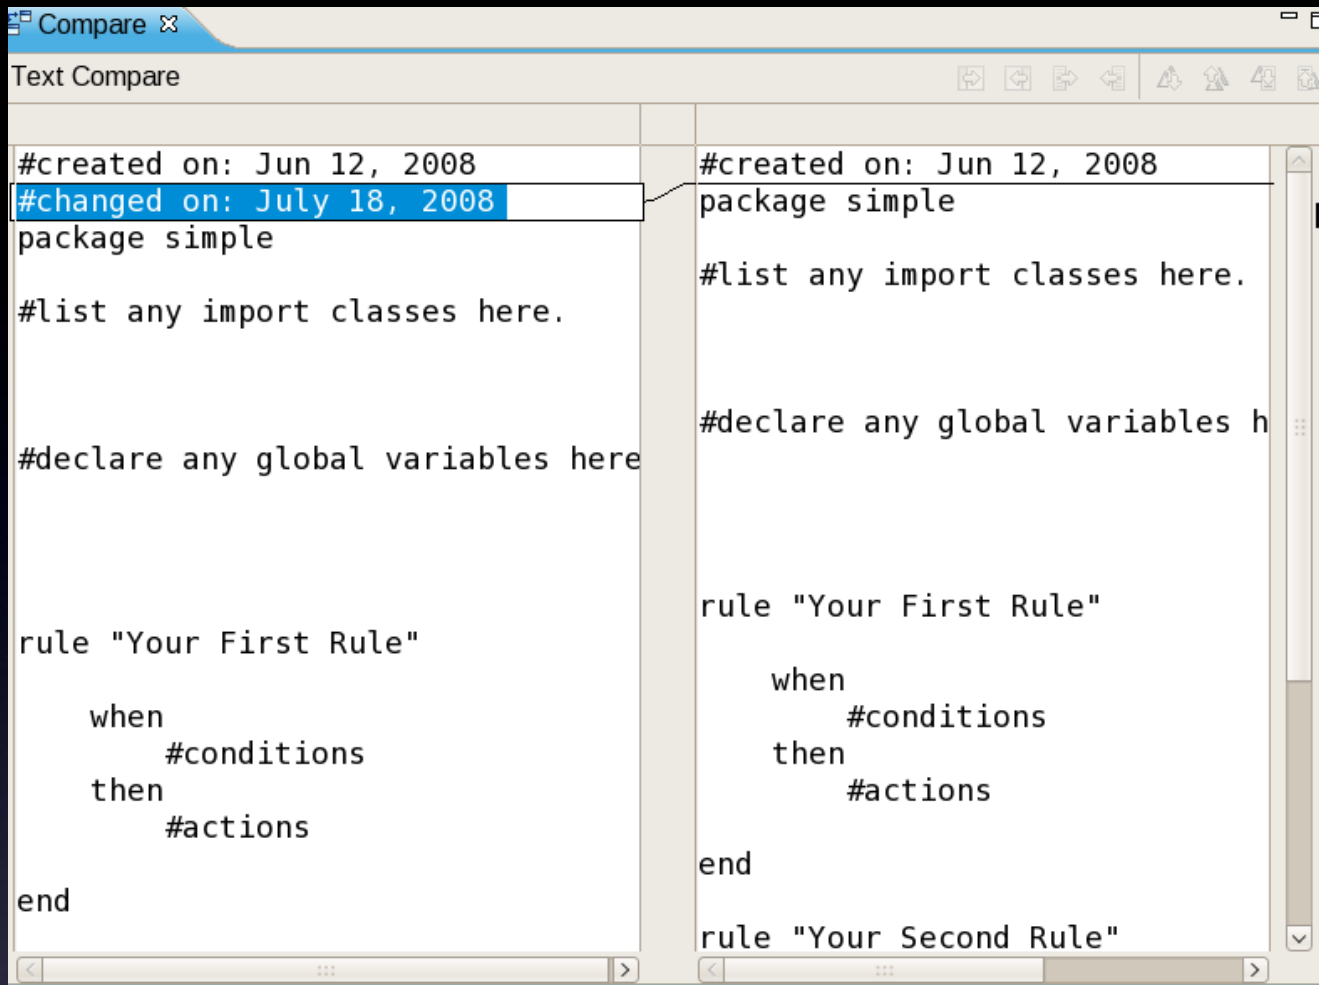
Compare

Text Compare

#created on: Jun 12, 2008
#changed on: July 18, 2008
package simple

#list any import classes here.

#declare any global variables here

rule "Your First Rule"

when
#conditions
then
#actions

end

#created on: Jun 12, 2008
package simple

#list any import classes here.

#declare any global variables h

rule "Your First Rule"

when
#conditions
then
#actions

end

rule "Your Second Rule"